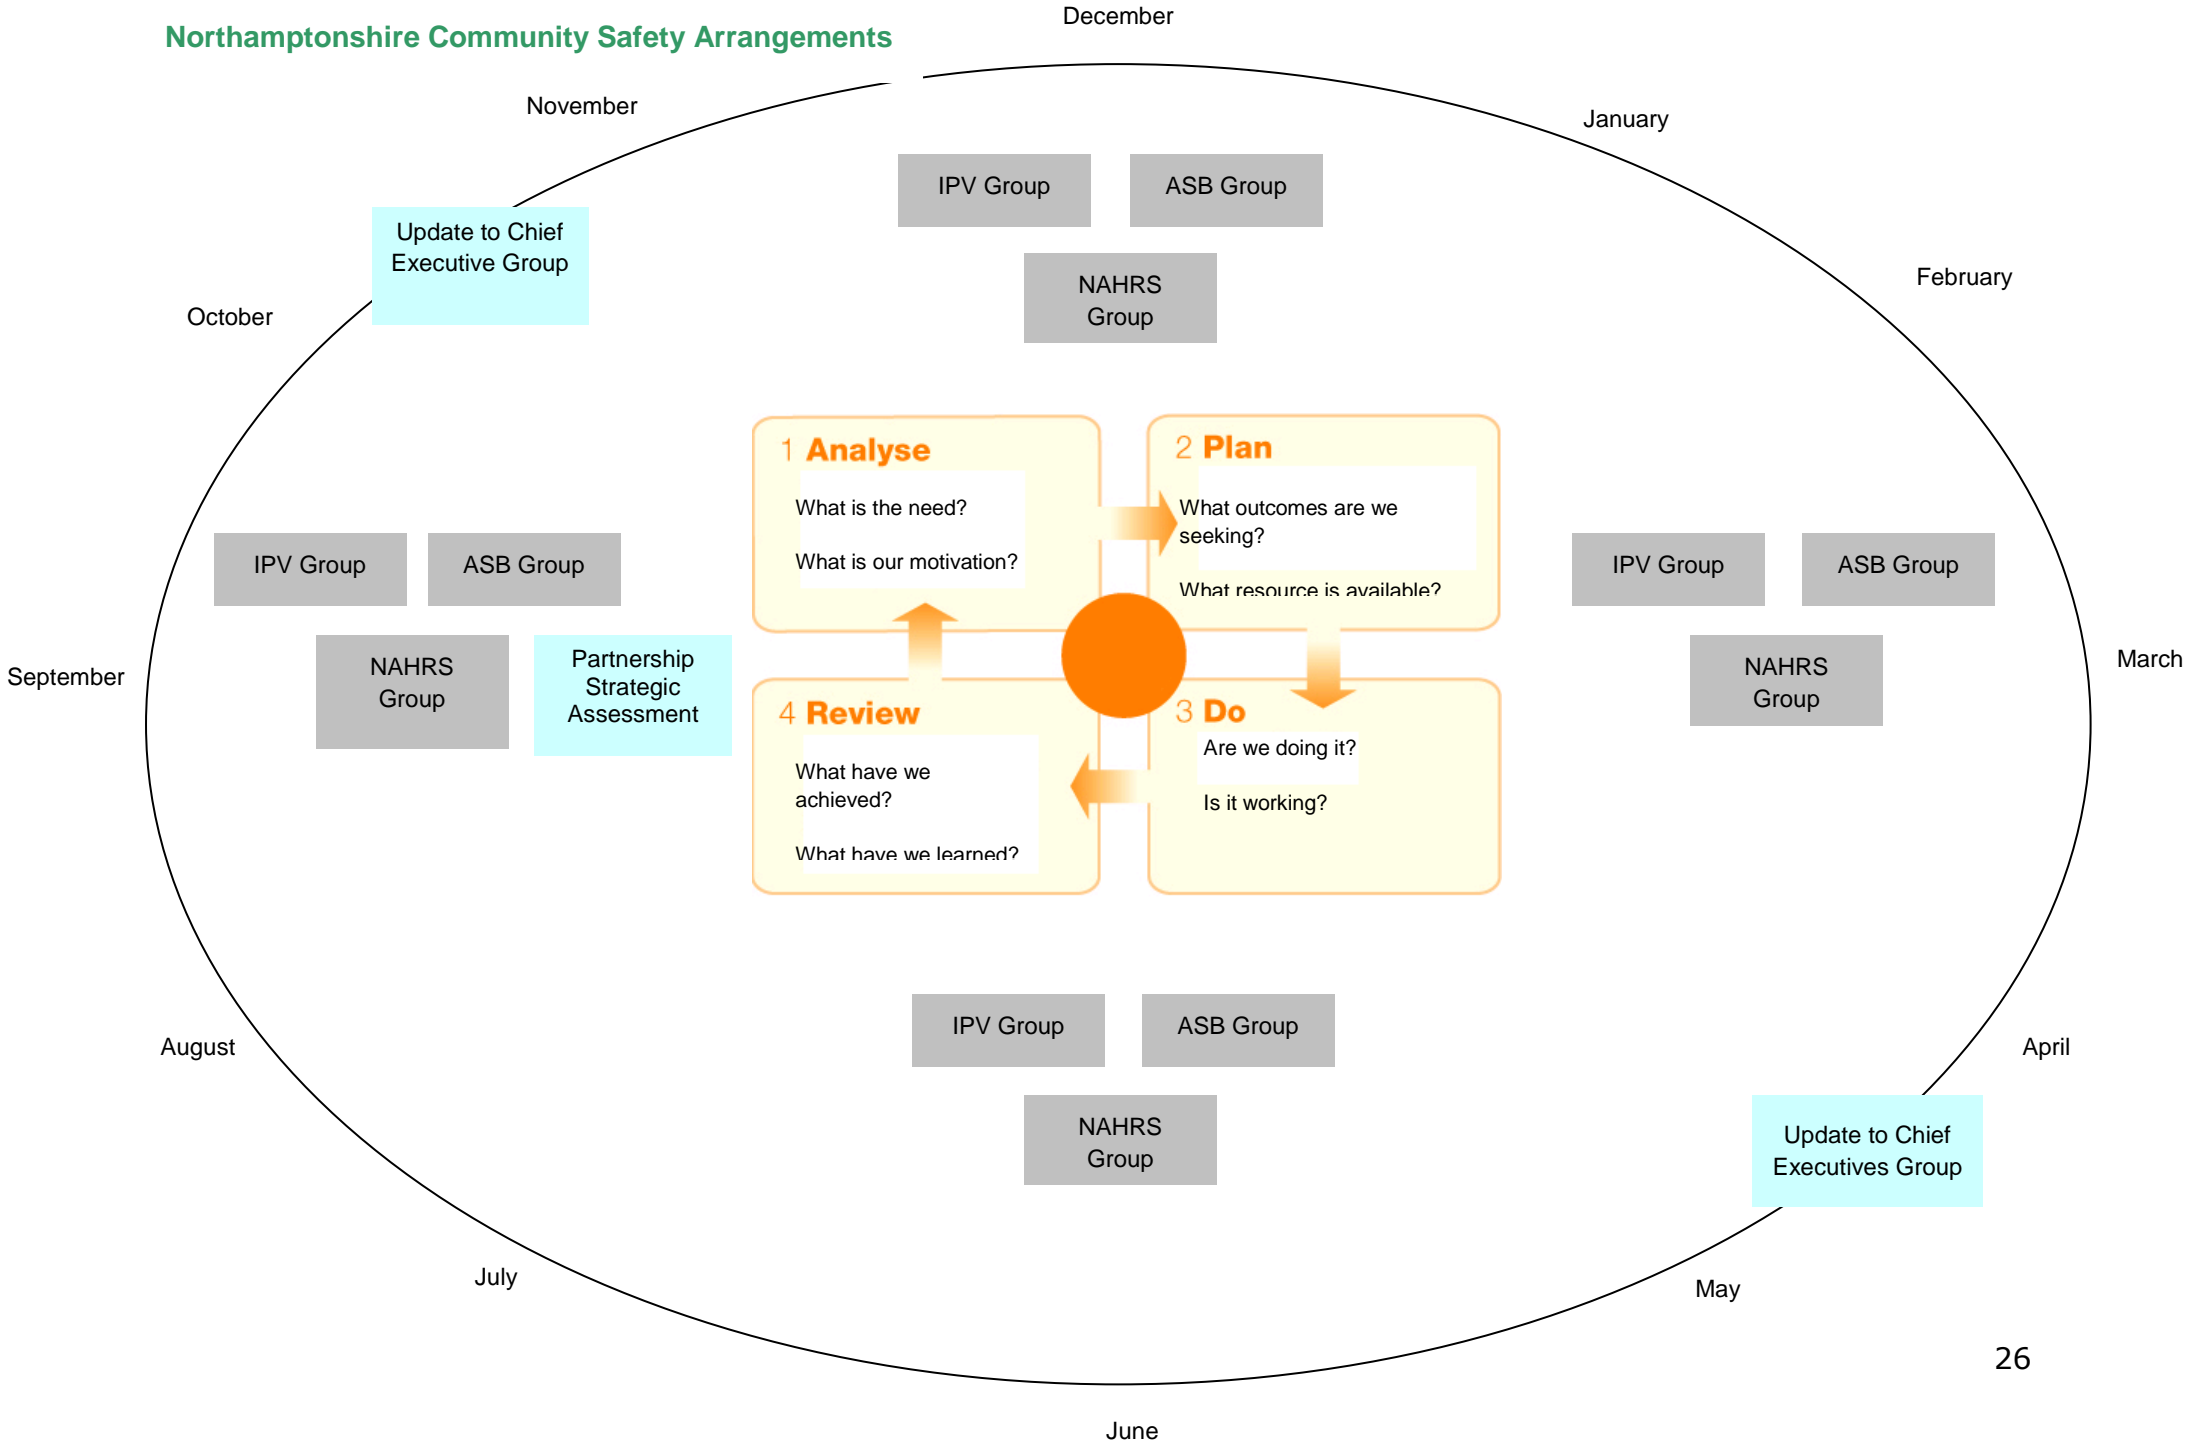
Northamptonshire Community Safety Arrangements

December

November

January

IPV Group

ASB Group

NAHRS Group

Update to Chief Executive Group

October

February

1 Analyse

What is the need?

What is our motivation?

2 Plan

What outcomes are we seeking?

What resource is available?

IPV Group

ASB Group

IPV Group

ASB Group

NAHRS Group

Partnership Strategic Assessment

September

NAHRS Group

March

4 Review

What have we achieved?

What have we learned?

3 Do

Are we doing it?

Is it working?

IPV Group

ASB Group

August

April

NAHRS Group

Update to Chief Executives Group

July

May

26

June